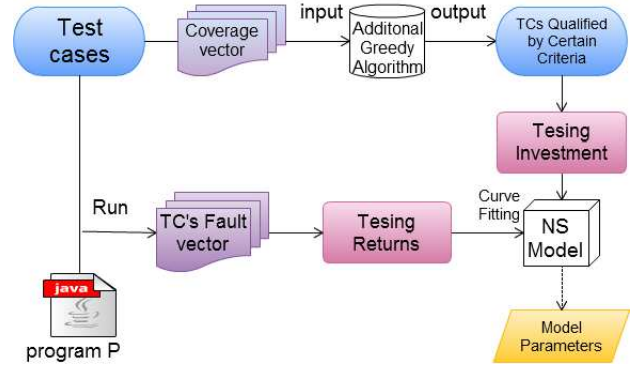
Test cases

Coverage vector

input

Additonal Greedy Algorithm

output

TCs Qualified by Certain Criteria

Tesing Investment

Run

TC's Fault vector

Tesing Returns

Curve Fitting

NS Model

java

program P

Model Parameters